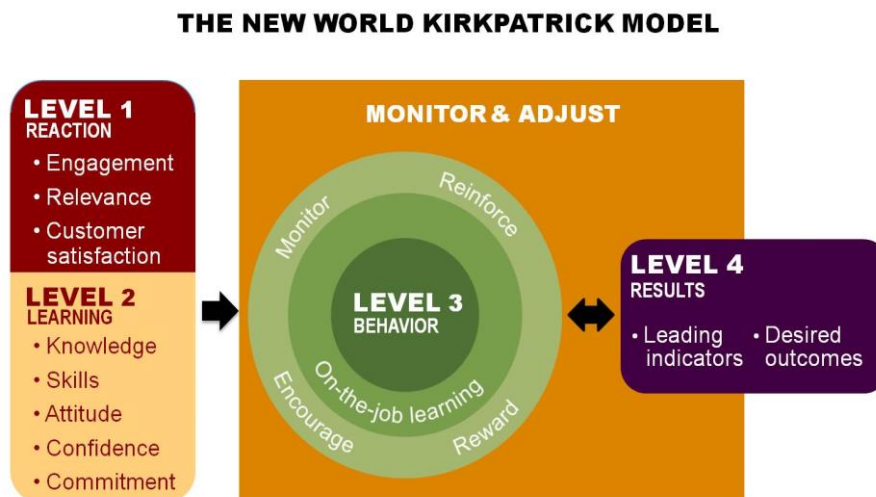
THE NEW WORLD KIRKPATRICK MODEL

LEVEL 1
REACTION
• Engagement
• Relevance
• Customer satisfaction

LEVEL 2
LEARNING
• Knowledge
• Skills
• Attitude
• Confidence
• Commitment

MONITOR & ADJUST

Monitor
Reinforce
LEVEL 3
BEHAVIOR
On-the-job learning
Encourage
Reward

LEVEL 4
RESULTS
• Leading indicators
• Desired outcomes